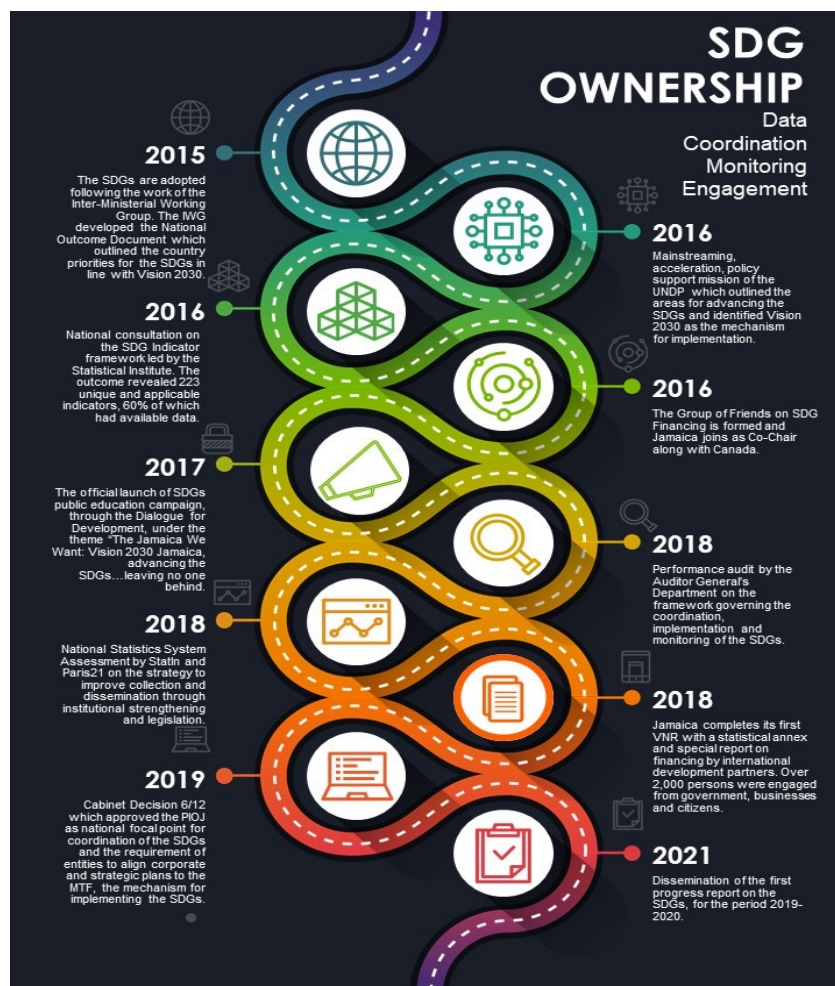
SDG OWNERSHIP
Data
Coordination
Monitoring
Engagement

2015
The SDGs are adopted following the work of the Inter-Ministerial Working Group. The IWG developed the National Outcome Document which outlined the country priorities for the SDGs in line with Vision 2030.

2016
Mainstreaming, acceleration, policy support mission of the UNDP which outlined the areas for advancing the SDGs and identified Vision 2030 as the mechanism for implementation.

2016
National consultation on the SDG Indicator framework led by the Statistical Institute. The outcome revealed 223 unique and applicable indicators, 60% of which had available data.

2016
The Group of Friends on SDG Financing is formed and Jamaica joins as Co-Chair along with Canada.

2017
The official launch of SDGs public education campaign, through the Dialogue for Development, under the theme "The Jamaica We Want: Vision 2030 Jamaica, advancing the SDGs…leaving no one behind.

2018
Performance audit by the Auditor General's Department on the framework governing the coordination, implementation and monitoring of the SDGs.

2018
National Statistics System Assessment by StatIn and Paris21 on the strategy to improve collection and dissemination through institutional strengthening and legislation.

2018
Jamaica completes its first VNR with a statistical annex and special report on financing by international development partners. Over 2,000 persons were engaged from government, businesses and citizens.

2019
Cabinet Decision 6/12 which approved the PIOJ as national focal point for coordination of the SDGs and the requirement of entities to align corporate and strategic plans to the MTF, the mechanism for implementing the SDGs.

2021
Dissemination of the first progress report on the SDGs, for the period 2019-2020.